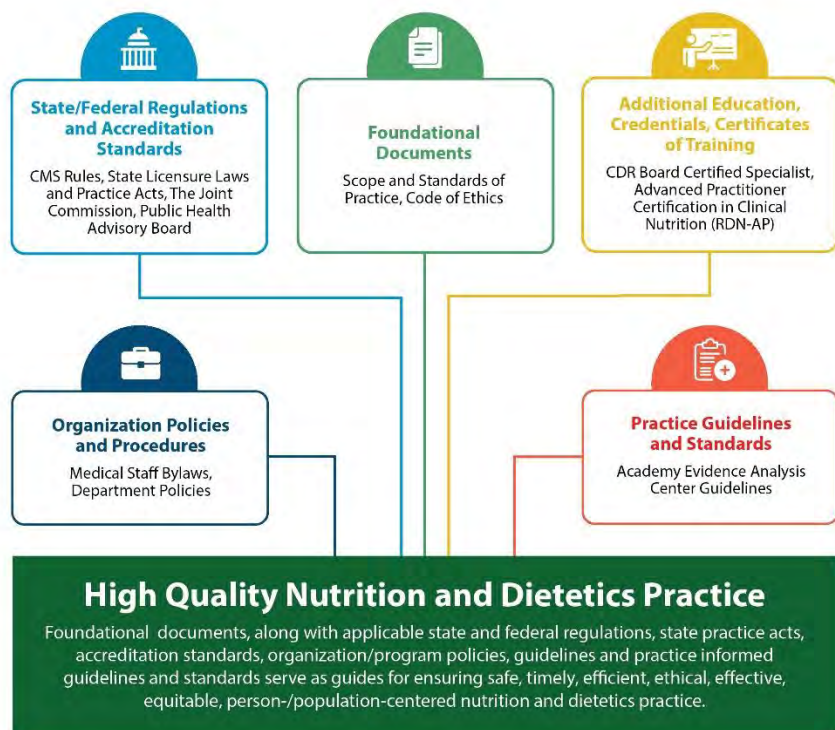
State/Federal Regulations and Accreditation Standards

CMS Rules, State Licensure Laws and Practice Acts, The Joint Commission, Public Health Advisory Board

Foundational Documents

Scope and Standards of Practice, Code of Ethics

Additional Education, Credentials, Certificates of Training

CDR Board Certified Specialist, Advanced Practitioner Certification in Clinical Nutrition (RDN-AP)

Organization Policies and Procedures

Medical Staff Bylaws, Department Policies

Practice Guidelines and Standards

Academy Evidence Analysis Center Guidelines

High Quality Nutrition and Dietetics Practice

Foundational documents, along with applicable state and federal regulations, state practice acts, accreditation standards, organization/program policies, guidelines and practice informed guidelines and standards serve as guides for ensuring safe, timely, efficient, ethical, effective, equitable, person-/population-centered nutrition and dietetics practice.